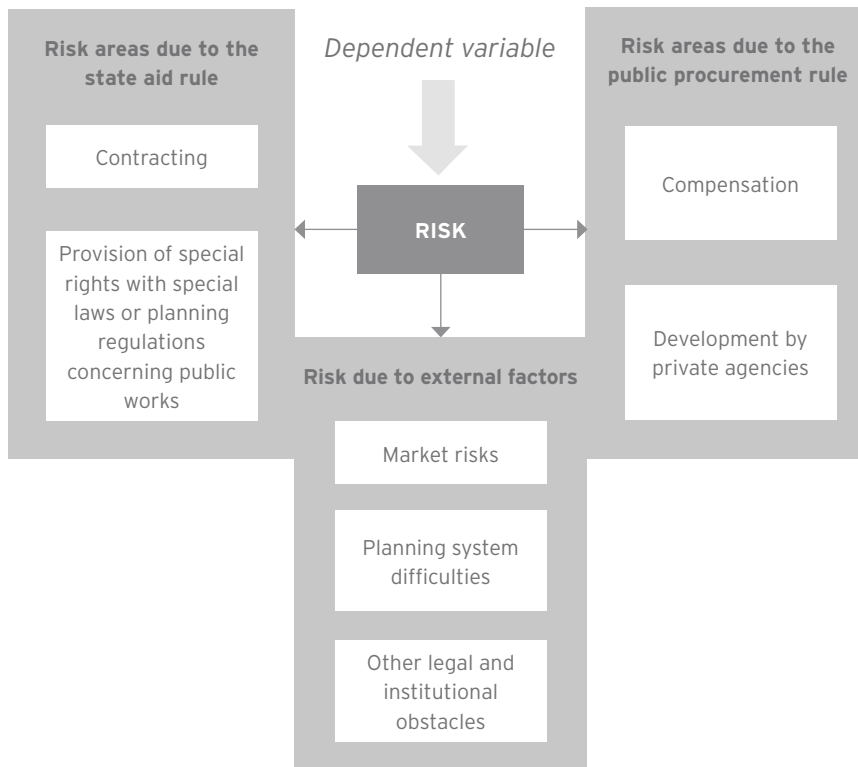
Risk areas due to the state aid rule

Contracting

Provision of special rights with special laws or planning regulations concerning public works

Dependent variable

RISK

Risk areas due to the public procurement rule

Compensation

Development by private agencies

Risk due to external factors

Market risks

Planning system difficulties

Other legal and institutional obstacles